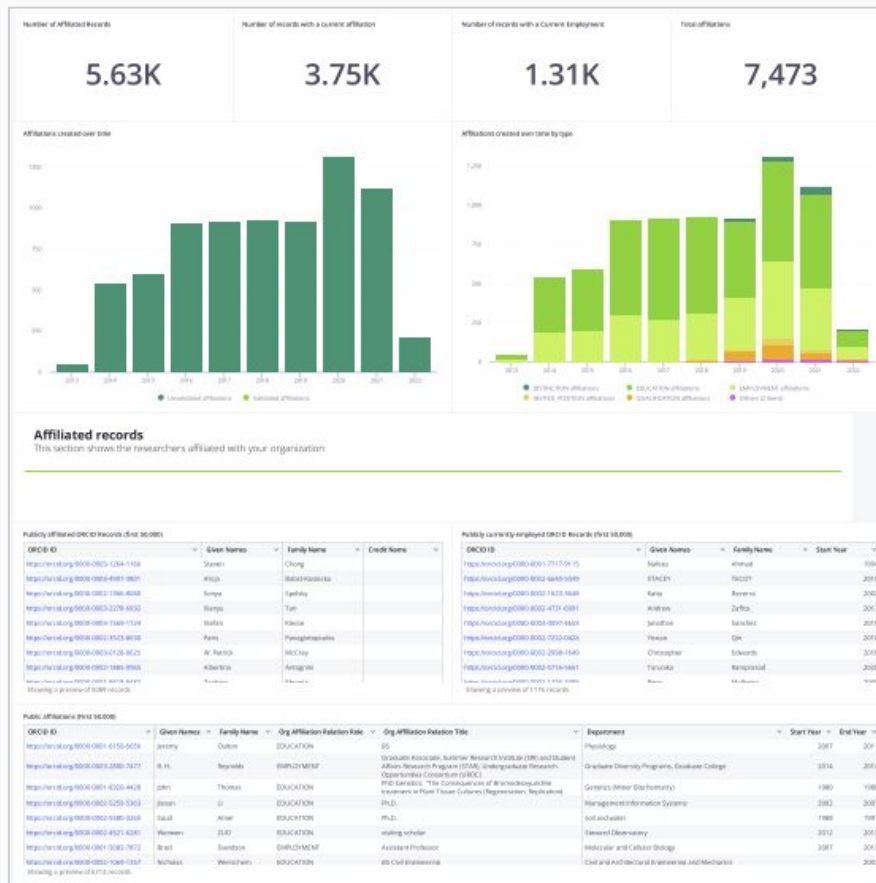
Number of Affiliated Records

5.63K

Number of records with a current affiliation

3.75K

Number of records with a Current Employment

1.31K

Total affiliations

7,473

Affiliations created over time

1,500

1,000

750

500

250

0

2013 2014 2015 2016 2017 2018 2019 2020 2021 2022

Unvalidated affiliations Validated affiliations

Affiliations created over time by type

1,250

1,000

750

500

250

0

2013 2014 2015 2016 2017 2018 2019 2020 2021 2022

DISTINCTION affiliations EDUCATION affiliations EMPLOYMENT affiliations INVITED_POSITION affiliations QUALIFICATION affiliations Others (2 items)

Affiliated records

This section shows the researchers affiliated with your organization

Publicly affiliated ORCID Records (first 50,000)

| ORCID ID | Given Names | Family Name | Credit Name |
|---|---|---|---|
| https://orcid.org/0000-0001-5264-1106 | Steven | Chong | |
| https://orcid.org/0000-0003-4981-8801 | Alicja | Bielak-Kordecka | |
| https://orcid.org/0000-0003-1366-8088 | Sonya | Sydsky | |
| https://orcid.org/0000-0003-2278-6532 | Xianyu | Tan | |
| https://orcid.org/0000-0003-1569-1724 | Stefan | Klecer | |
| https://orcid.org/0000-0002-3523-8038 | Panos | Panagiotopoulos | |
| https://orcid.org/0000-0003-0128-8625 | W. Patrick | McCray | |
| https://orcid.org/0000-0002-1885-8966 | Kiberlina | Antagrine | |

Showing a preview of 5089 records

Publicly currently employed ORCID Records (first 50,000)

| ORCID ID | Given Names | Family Name | Start Year |
|---|---|---|---|
| https://orcid.org/0000-0001-7717-9115 | Nafisa | Ahmad | |
| https://orcid.org/0000-0002-6640-5049 | STACEY | TIGOT | |
| https://orcid.org/0000-0002-1623-5648 | Katia | Becerra | |
| https://orcid.org/0000-0002-4721-0301 | Andreas | Zafiris | |
| https://orcid.org/0000-0003-0097-4669 | Jonathon | Sanchez | |
| https://orcid.org/0000-0002-7032-042X | Peixin | Qin | |
| https://orcid.org/0000-0002-2858-1949 | Christopher | Edwards | |
| https://orcid.org/0000-0002-4716-5661 | Tanurika | Renprasad | |

Showing a preview of 1176 records

Public Affiliations (first 50,000)

| ORCID ID | Given Names | Family Name | Org Affiliation Relation Role | Org Affiliation Relation Title | Department | Start Year | End Year |
|---|---|---|---|---|---|---|---|
| https://orcid.org/0000-0001-6150-5656 | Jeremy | Dutton | EDUCATION | BS | Physiology | 2007 | |
| https://orcid.org/0000-0003-2000-7477 | R. H. | Reynolds | EMPLOYMENT | Graduate Associate, Summer Research Institute (SRI) and Student Affairs Research Program (STAR); Undergraduate Research Opportunities Consortium (UROC) | Graduate Diversity Programs, Graduate College | 2014 | |
| https://orcid.org/0000-0001-6320-4428 | John | Thomas | EDUCATION | PhD Genetics; "The Consequences of Bromodeoxyuridine treatment in Plant Tissue Cultures (Regeneration, Replication)" | Genetics (Minor Biochemistry) | 1980 | |
| https://orcid.org/0000-0002-5259-5363 | Jieqin | Li | EDUCATION | Ph.D. | Management Information Systems | 2002 | |
| https://orcid.org/0000-0003-9380-3268 | Saud | Alser | EDUCATION | Ph.D. | Soil and water | 1989 | |
| https://orcid.org/0000-0002-4521-8281 | Wenwen | ZUO | EDUCATION | visiting scholar | Steward Observatory | 2012 | |
| https://orcid.org/0000-0001-5082-7672 | Brad | Davidson | EMPLOYMENT | Assistant Professor | Molecular and Cellular Biology | 2007 | |
| https://orcid.org/0000-0002-1068-1357 | Nicholas | Wenschein | EDUCATION | BS Civil Engineering | Civil and Architectural Engineering and Mechanics | | |

Showing a preview of 6713 records